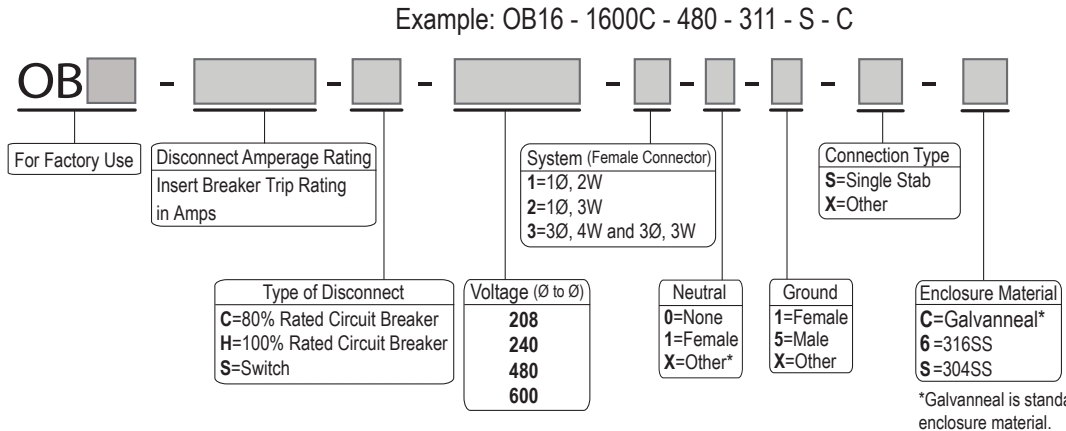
Example: OB16 - 1600C - 480 - 311 - S - C

OB - - - - - - - -

For Factory Use

Disconnect Amperage Rating
Insert Breaker Trip Rating in Amps

Type of Disconnect
**C**=80% Rated Circuit Breaker
**H**=100% Rated Circuit Breaker
**S**=Switch

Voltage (Ø to Ø)
**208**
**240**
**480**
**600**

System (Female Connector)
**1**=1Ø, 2W
**2**=1Ø, 3W
**3**=3Ø, 4W and 3Ø, 3W

Neutral
**0**=None
**1**=Female
**X**=Other*

Ground
**1**=Female
**5**=Male
**X**=Other

Connection Type
**S**=Single Stab
**X**=Other

Enclosure Material
**C**=Galvanneal*
**6** =316SS
**S** =304SS

*Galvanneal is standa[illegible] enclosure material.